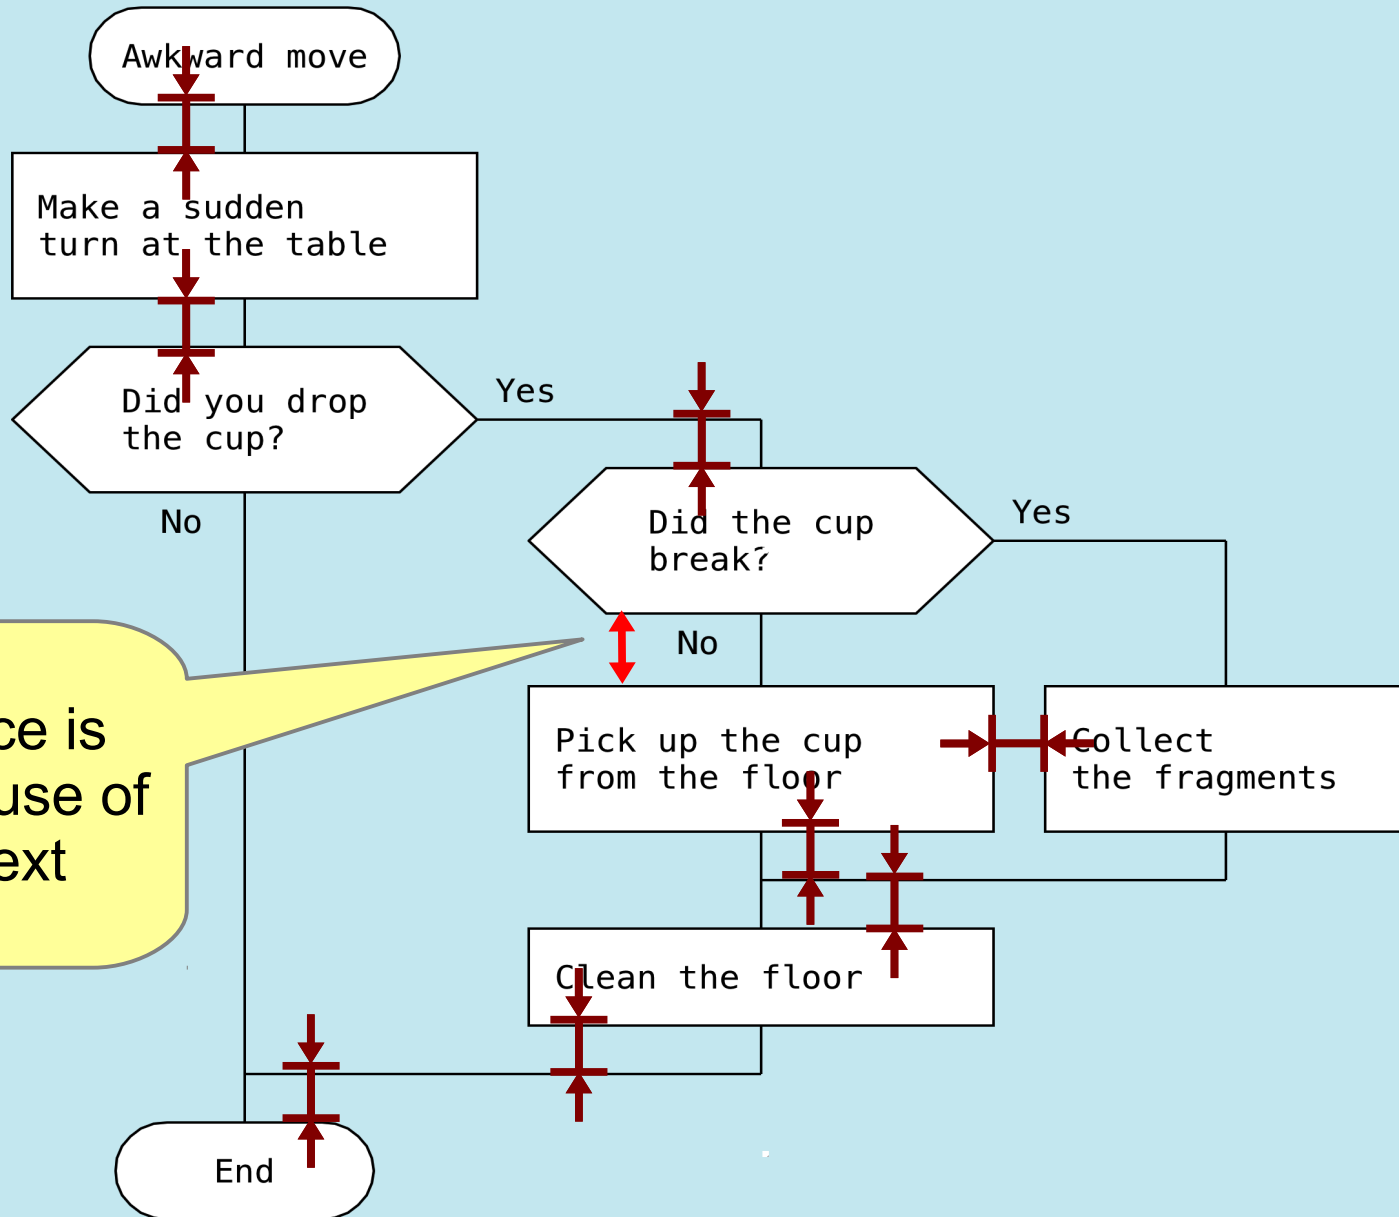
Awkward move

Make a sudden turn at the table

Did you drop the cup?

Yes

No

Did the cup break?

Yes

No

ce is
use of
ext

Pick up the cup from the floor

Collect the fragments

Clean the floor

End